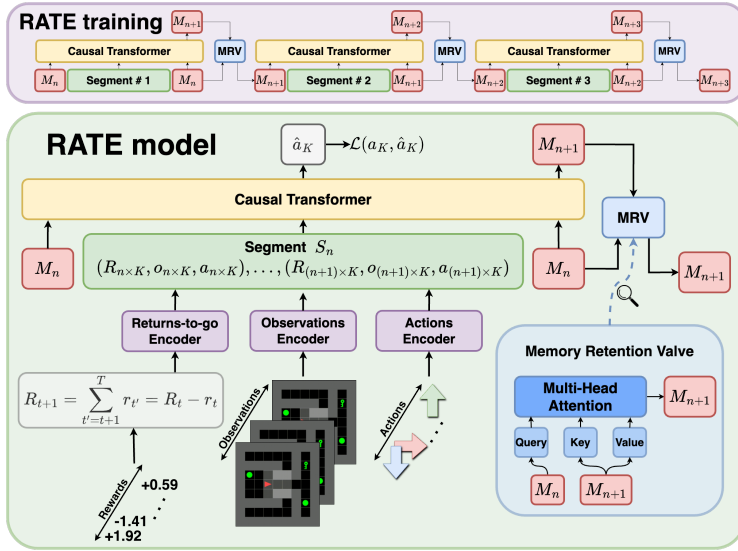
RATE training

$M_{n+1}$ $M_{n+2}$ $M_{n+3}$

Causal Transformer MRV Causal Transformer MRV Causal Transformer MRV

$M_n$ Segment # 1 $M_n$ $M_{n+1}$ Segment # 2 $M_{n+1}$ $M_{n+2}$ Segment # 3 $M_{n+2}$ $M_{n+3}$

RATE model

$\hat{a}_K$ $\rightarrow \mathcal{L}(a_K, \hat{a}_K)$

$M_{n+1}$

Causal Transformer

MRV

Segment $S_n$

$M_n$ $(R_{n\times K}, o_{n\times K}, a_{n\times K}), \ldots, (R_{(n+1)\times K}, o_{(n+1)\times K}, a_{(n+1)\times K})$ $M_n$ $M_{n+1}$

Returns-to-go Encoder

Observations Encoder

Actions Encoder

$R_{t+1} = \sum_{t'=t+1}^{T} r_{t'} = R_t - r_t$

Observations

Actions

Memory Retention Valve

Multi-Head Attention

$M_{n+1}$

Query Key Value

$M_n$ $M_{n+1}$

Rewards

+0.59

-1.41

+1.92